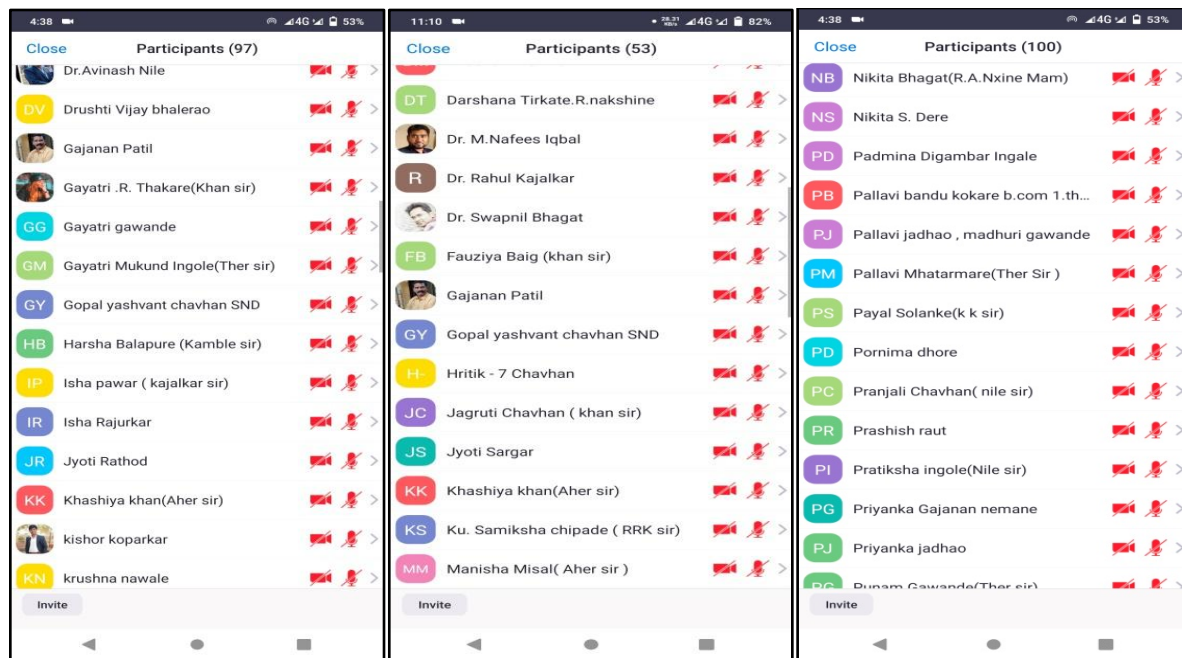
4:38 53%

Close Participants (97)

Dr.Avinash Nile

DV Drushti Vijay bhalerao

Gajanan Patil

Gayatri .R. Thakare(Khan sir)

GG Gayatri gawande

GM Gayatri Mukund Ingole(Ther sir)

GY Gopal yashvant chavhan SND

HB Harsha Balapure (Kamble sir)

IP Isha pawar ( kajalkar sir)

IR Isha Rajurkar

JR Jyoti Rathod

KK Khashiya khan(Aher sir)

kishor koparkar

KN krushna nawale

Invite

11:10 82%

Close Participants (53)

DT Darshana Tirkate.R.nakshine

Dr. M.Nafees Iqbal

R Dr. Rahul Kajalkar

Dr. Swapnil Bhagat

FB Fauziya Baig (khan sir)

Gajanan Patil

GY Gopal yashvant chavhan SND

H- Hritik - 7 Chavhan

JC Jagruti Chavhan ( khan sir)

JS Jyoti Sargar

KK Khashiya khan(Aher sir)

KS Ku. Samiksha chipade ( RRK sir)

MM Manisha Misal( Aher sir )

Invite

4:38 53%

Close Participants (100)

NB Nikita Bhagat(R.A.Nxine Mam)

NS Nikita S. Dere

PD Padmina Digambar Ingale

PB Pallavi bandu kokare b.com 1.th...

PJ Pallavi jadhao , madhuri gawande

PM Pallavi Mhatarmare(Ther Sir )

PS Payal Solanke(k k sir)

PD Pornima dhore

PC Pranjali Chavhan( nile sir)

PR Prashish raut

PI Pratiksha ingole(Nile sir)

PG Priyanka Gajanan nemane

PJ Priyanka jadhao

PG Punam Gawande(Ther sir)

Invite